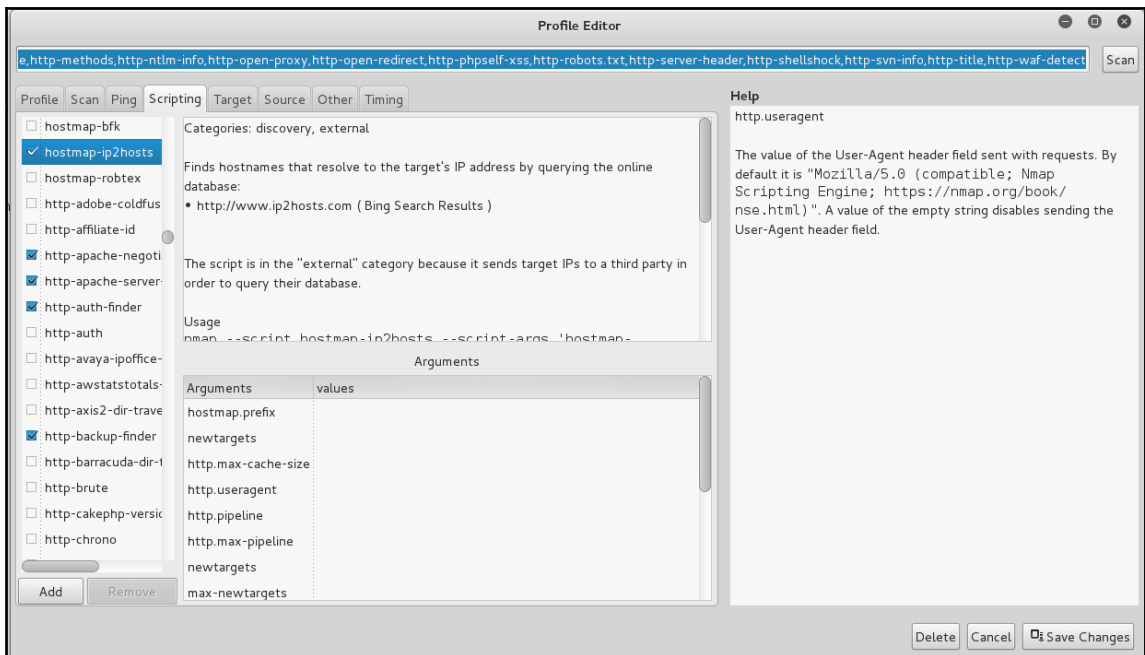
Profile Editor

e,http-methods,http-ntlm-info,http-open-proxy,http-open-redirect,http-phpself-xss,http-robots.txt,http-server-header,http-shellshock,http-svn-info,http-title,http-waf-detect

Scan

Profile Scan Ping Scripting Target Source Other Timing

hostmap-bfk
hostmap-ip2hosts
hostmap-robtex
http-adobe-coldfus
http-affiliate-id
http-apache-negoti
http-apache-server-
http-auth-finder
http-auth
http-avaya-ipoffice-
http-awstatstotals-
http-axis2-dir-trave
http-backup-finder
http-barracuda-dir-t
http-brute
http-cakephp-versic
http-chrono

Add Remove

Categories: discovery, external

Finds hostnames that resolve to the target's IP address by querying the online database:
• http://www.ip2hosts.com ( Bing Search Results )

The script is in the "external" category because it sends target IPs to a third party in order to query their database.

Usage
nmap --script hostmap-ip2hosts --script-args 'hostmap-

Arguments

| Arguments | values |
|---|---|
| hostmap.prefix | |
| newtargets | |
| http.max-cache-size | |
| http.useragent | |
| http.pipeline | |
| http.max-pipeline | |
| newtargets | |
| max-newtargets | |

Help
http.useragent

The value of the User-Agent header field sent with requests. By default it is "Mozilla/5.0 (compatible; Nmap Scripting Engine; https://nmap.org/book/nse.html)". A value of the empty string disables sending the User-Agent header field.

Delete Cancel Save Changes